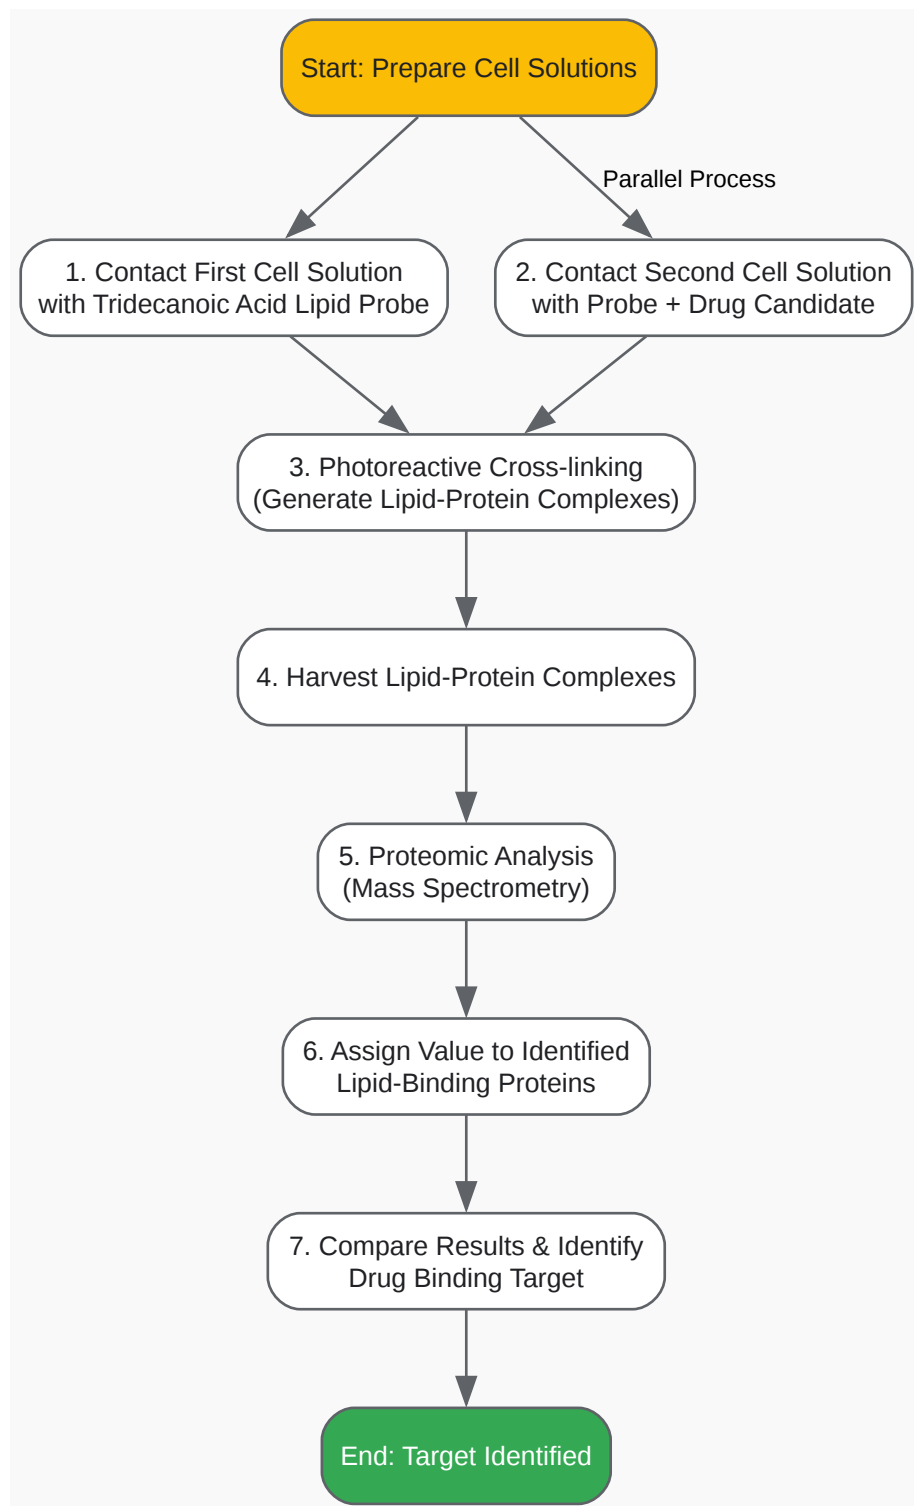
Start: Prepare Cell Solutions

Parallel Process

1. Contact First Cell Solution with Tridecanoic Acid Lipid Probe

2. Contact Second Cell Solution with Probe + Drug Candidate

3. Photoreactive Cross-linking (Generate Lipid-Protein Complexes)

4. Harvest Lipid-Protein Complexes

5. Proteomic Analysis (Mass Spectrometry)

6. Assign Value to Identified Lipid-Binding Proteins

7. Compare Results & Identify Drug Binding Target

End: Target Identified